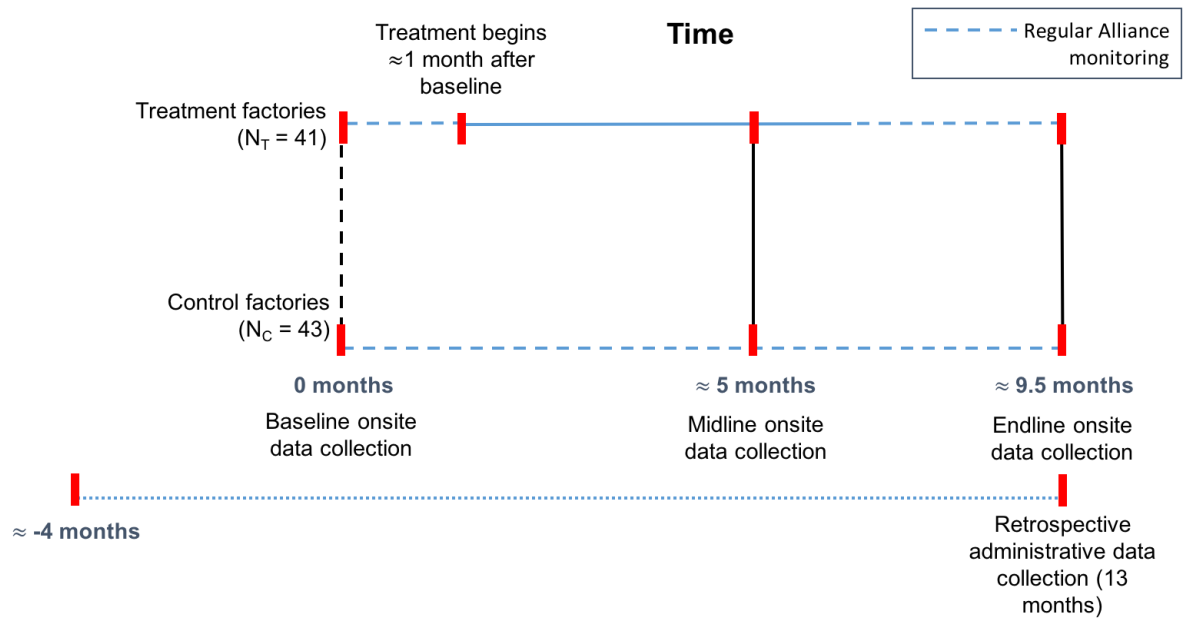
Treatment begins ≈1 month after baseline

Time

Regular Alliance monitoring

Treatment factories ($N_T$ = 41)

Control factories ($N_C$ = 43)

0 months

Baseline onsite data collection

≈ 5 months

Midline onsite data collection

≈ 9.5 months

Endline onsite data collection

≈ -4 months

Retrospective administrative data collection (13 months)